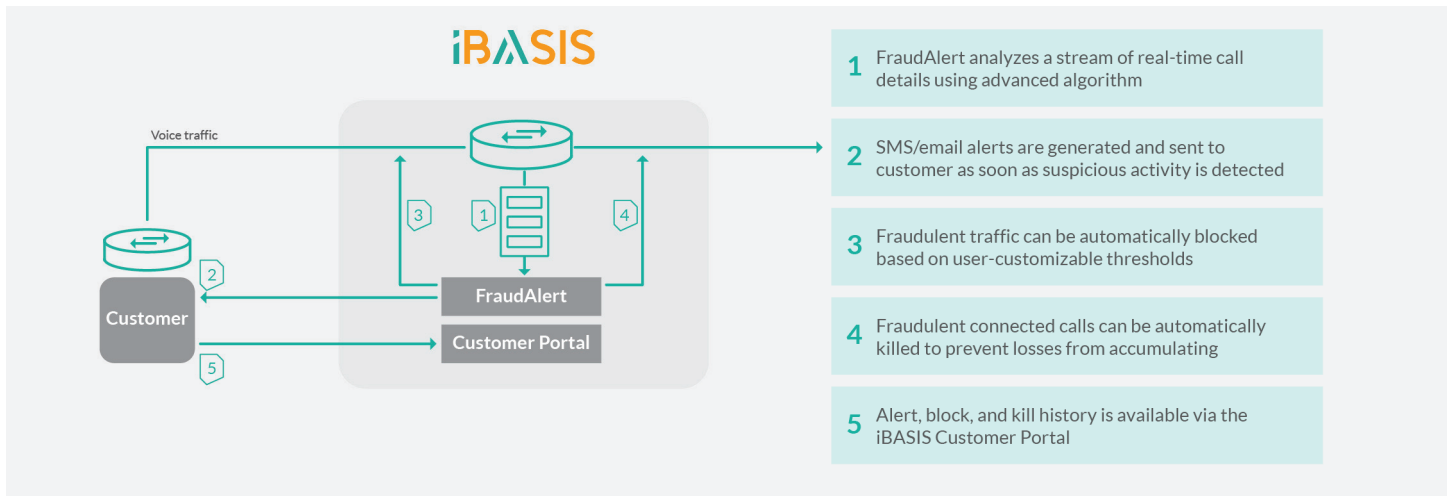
iBASIS

Voice traffic

3

1

4

2

Customer

FraudAlert

Customer Portal

5

1 FraudAlert analyzes a stream of real-time call details using advanced algorithm

2 SMS/email alerts are generated and sent to customer as soon as suspicious activity is detected

3 Fraudulent traffic can be automatically blocked based on user-customizable thresholds

4 Fraudulent connected calls can be automatically killed to prevent losses from accumulating

5 Alert, block, and kill history is available via the iBASIS Customer Portal